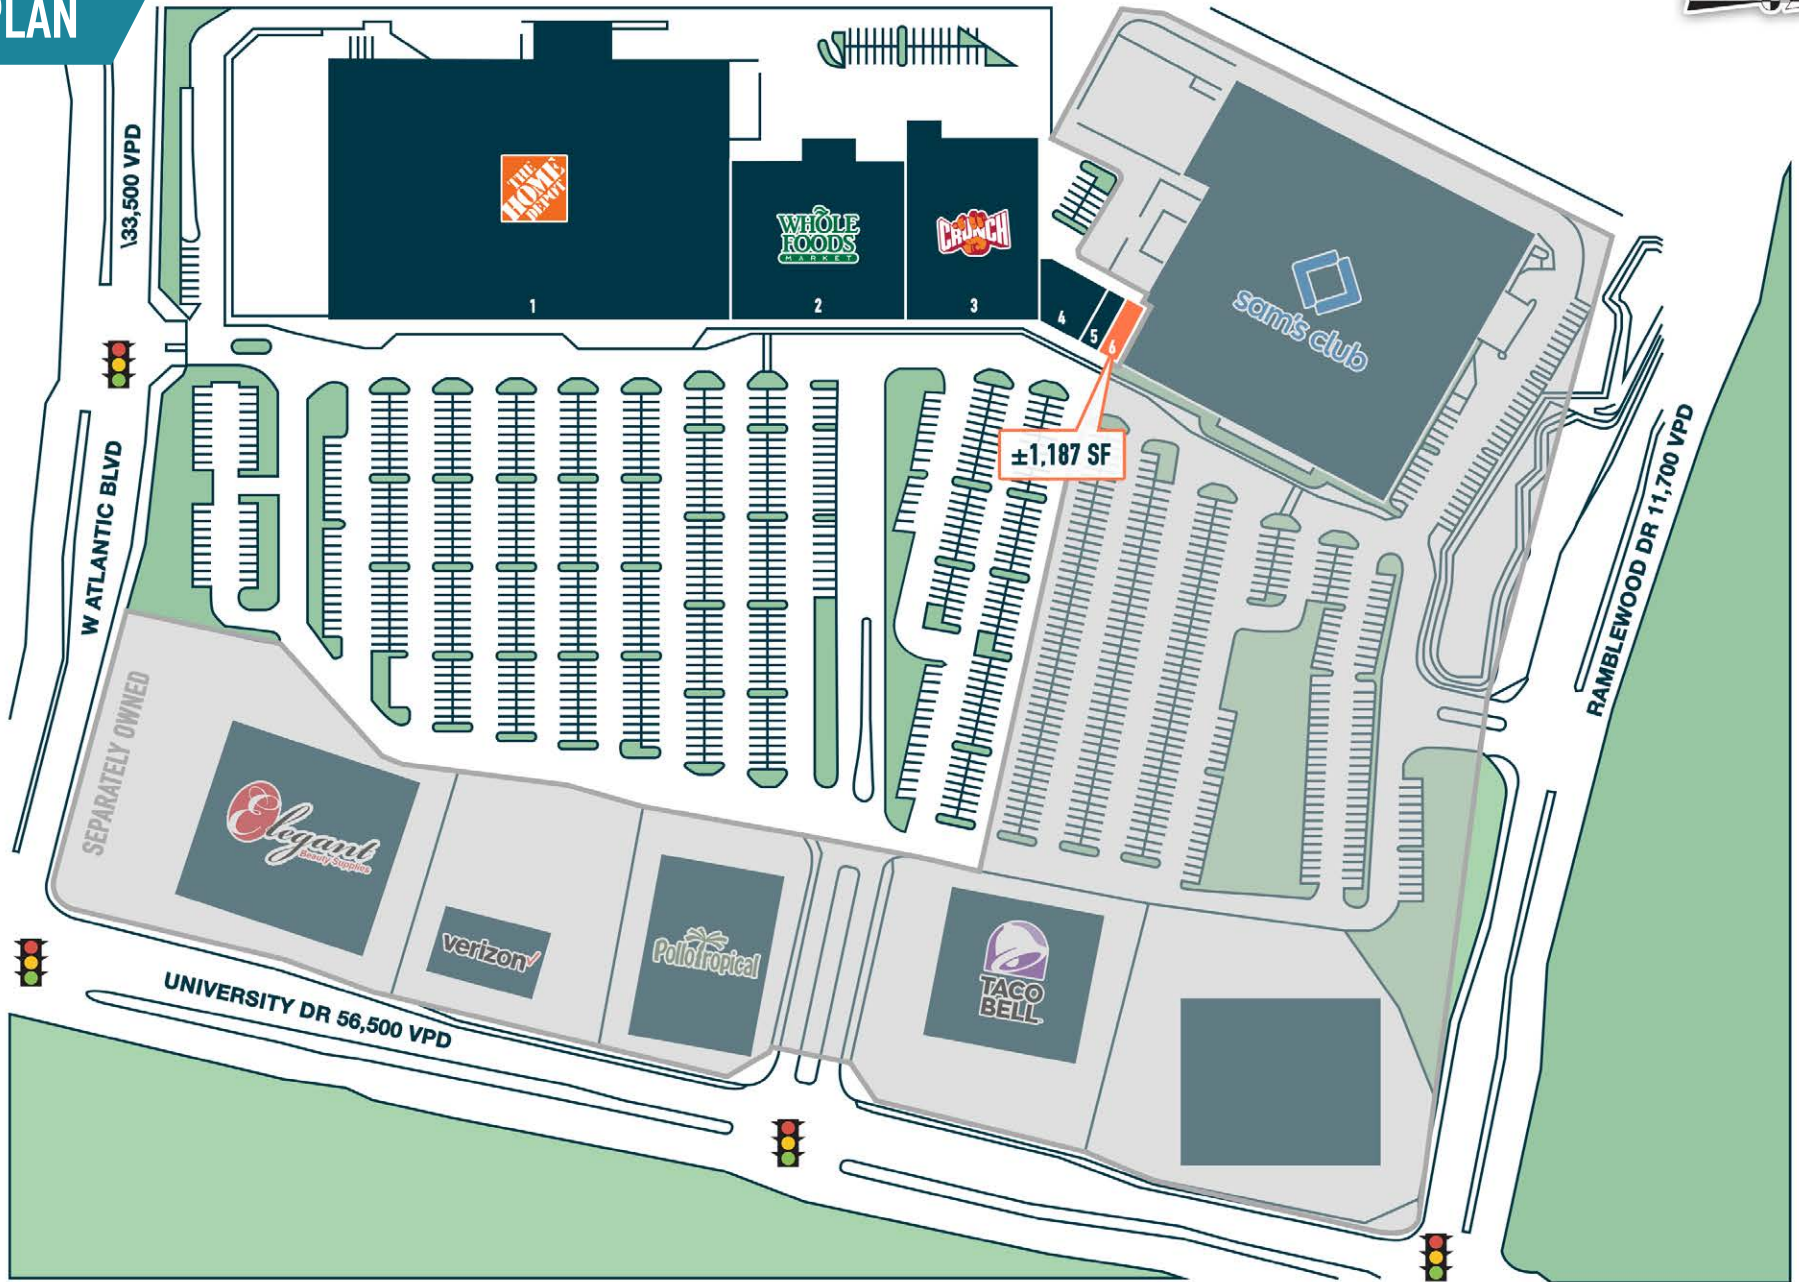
LAN

33,500 VPD

W ATLANTIC BLVD

THE HOME DEPOT

1

WHOLE FOODS MARKET

2

CRUNCH

3

4

5

6

sam's club

±1,187 SF

RAMBLEWOOD DR 11,700 VPD

SEPARATELY OWNED

Elegant Beauty Supplies

verizon

Pollo Tropical

TACO BELL

UNIVERSITY DR 56,500 VPD